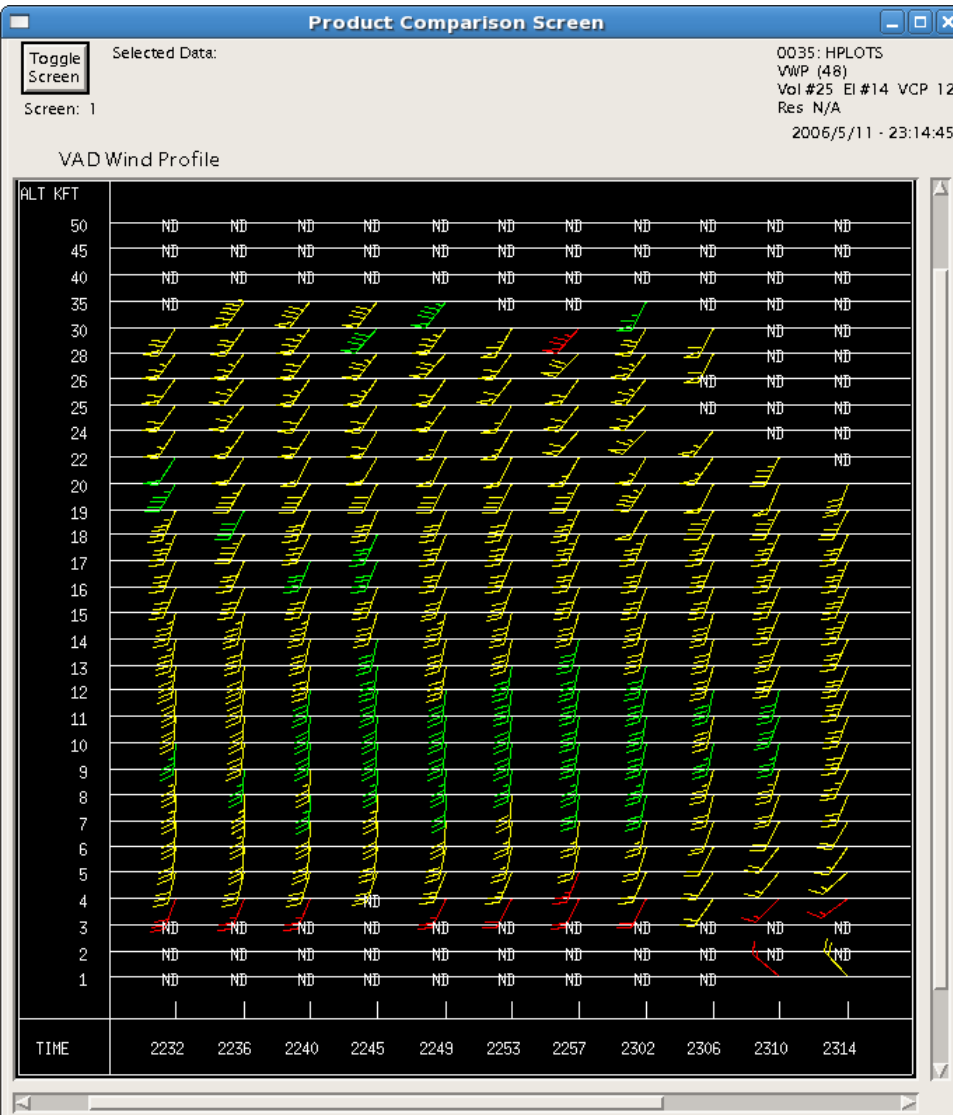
Product Comparison Screen

Toggle Screen

Screen: 1

Selected Data:

0035: HPLOTS
VWP (48)
Vol #25 El #14 VCP 12
Res N/A
2006/5/11 - 23:14:45

VAD Wind Profile

ALT KFT
50 ND ND ND ND ND ND ND ND ND ND ND
45 ND ND ND ND ND ND ND ND ND ND ND
40 ND ND ND ND ND ND ND ND ND ND ND
35 ND ND ND ND ND ND
30 ND ND
28 ND ND
26 ND ND ND
25 ND ND ND
24 ND ND
22 ND
20
19
18
17
16
15
14
13
12
11
10
9
8
7
6
5
4 ND
3 ND ND ND ND ND ND ND ND ND ND ND
2 ND ND ND ND ND ND ND ND ND ND ND
1 ND ND ND ND ND ND ND ND ND

TIME 2232 2236 2240 2245 2249 2253 2257 2302 2306 2310 2314